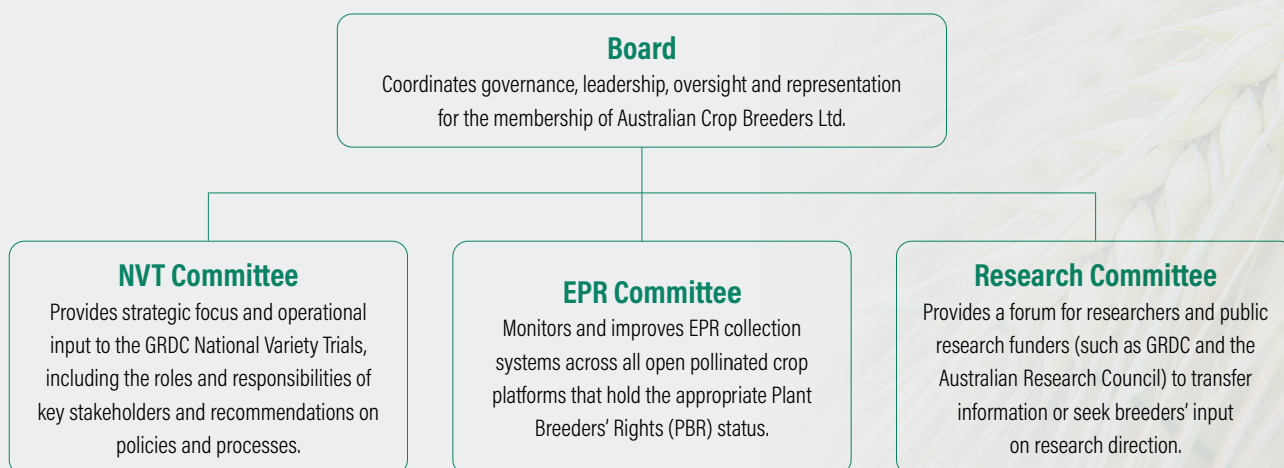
Board
Coordinates governance, leadership, oversight and representation for the membership of Australian Crop Breeders Ltd.

NVT Committee
Provides strategic focus and operational input to the GRDC National Variety Trials, including the roles and responsibilities of key stakeholders and recommendations on policies and processes.

EPR Committee
Monitors and improves EPR collection systems across all open pollinated crop platforms that hold the appropriate Plant Breeders' Rights (PBR) status.

Research Committee
Provides a forum for researchers and public research funders (such as GRDC and the Australian Research Council) to transfer information or seek breeders' input on research direction.